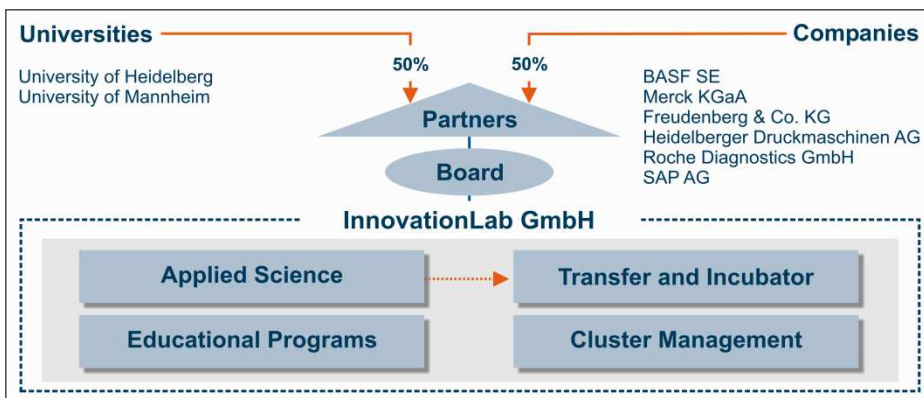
Universities

University of Heidelberg
University of Mannheim

50%

50%

Companies

BASF SE
Merck KGaA
Freudenberg & Co. KG
Heidelberger Druckmaschinen AG
Roche Diagnostics GmbH
SAP AG

Partners

Board

InnovationLab GmbH

Applied Science

Transfer and Incubator

Educational Programs

Cluster Management